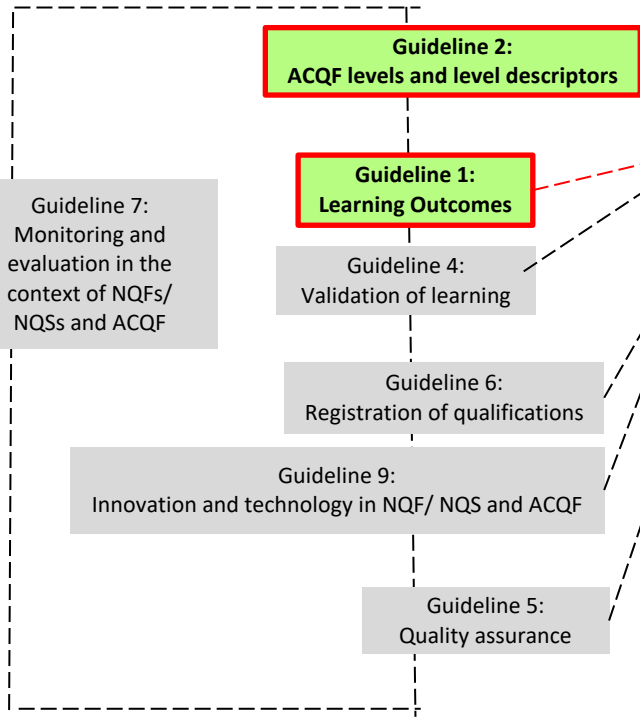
Guideline 2:
ACQF levels and level descriptors

Guideline 1:
Learning Outcomes

Guideline 7:
Monitoring and evaluation in the context of NQFs/ NQSs and ACQF

Guideline 4:
Validation of learning

Guideline 6:
Registration of qualifications

Guideline 9:
Innovation and technology in NQF/ NQS and ACQF

Guideline 5:
Quality assurance